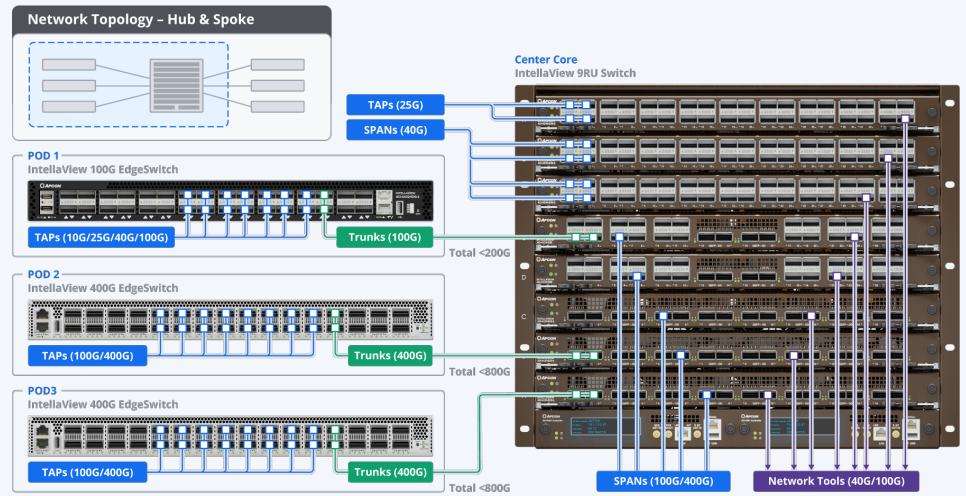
Network Topology – Hub & Spoke

Center Core
IntellaView 9RU Switch

TAPs (25G)
SPANs (40G)

POD 1
IntellaView 100G EdgeSwitch

TAPs (10G/25G/40G/100G)
Trunks (100G)
Total <200G

POD 2
IntellaView 400G EdgeSwitch

TAPs (100G/400G)
Trunks (400G)
Total <800G

POD3
IntellaView 400G EdgeSwitch

TAPs (100G/400G)
Trunks (400G)
Total <800G

SPANs (100G/400G)
Network Tools (40G/100G)